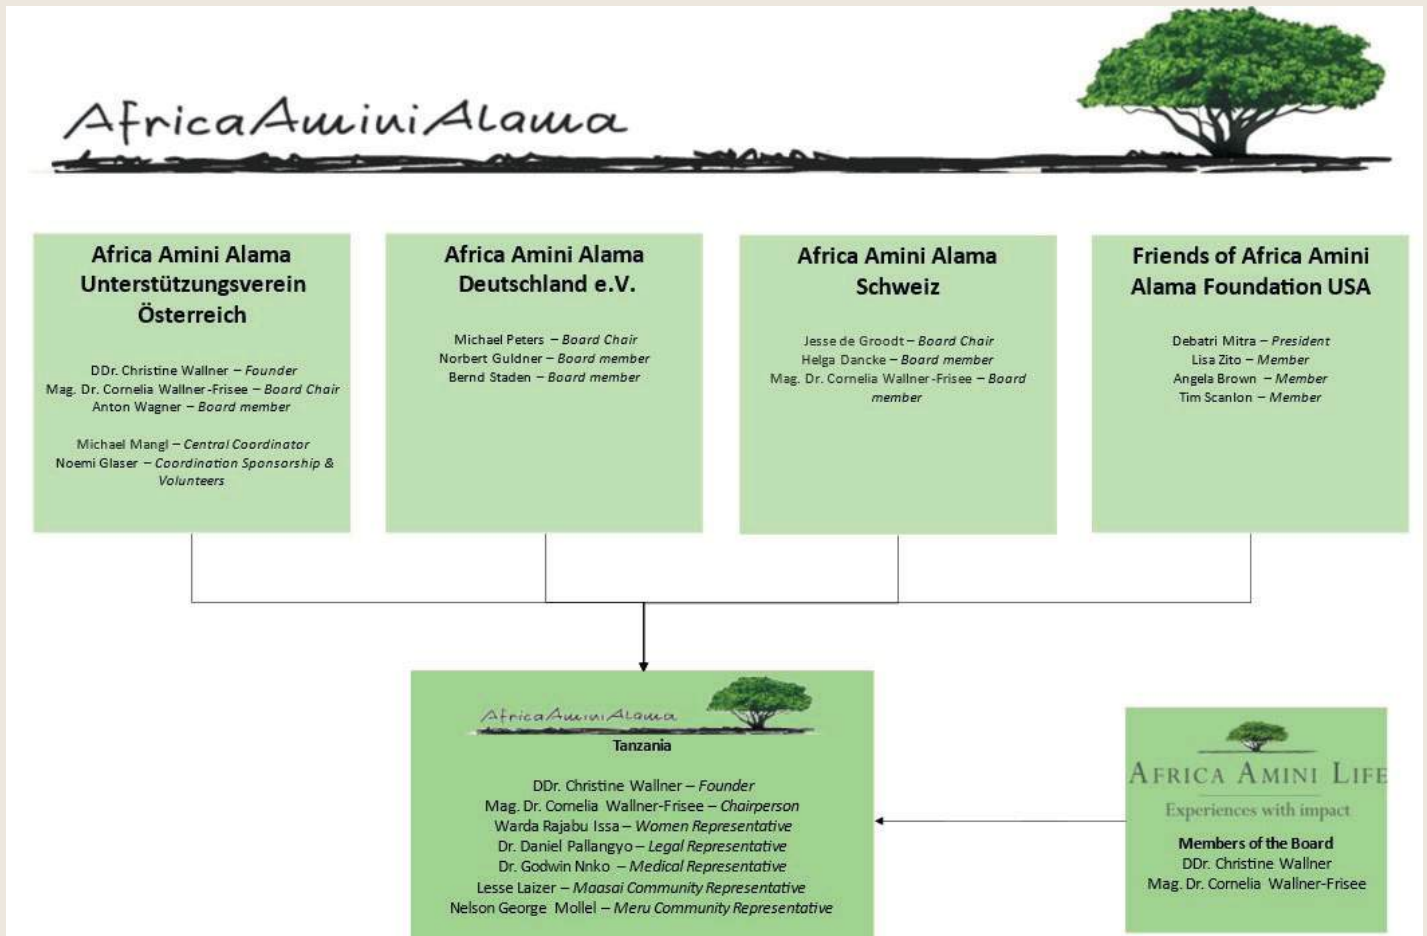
AfricaAminiAlama

Africa Amini Alama Unterstützungsverein Österreich

DDr. Christine Wallner – Founder
Mag. Dr. Cornelia Wallner-Frisee – Board Chair
Anton Wagner – Board member

Michael Mangl – Central Coordinator
Noemi Glaser – Coordination Sponsorship & Volunteers

Africa Amini Alama Deutschland e.V.

Michael Peters – Board Chair
Norbert Guldner – Board member
Bernd Staden – Board member

Africa Amini Alama Schweiz

Jesse de Groodt – Board Chair
Helga Dancke – Board member
Mag. Dr. Cornelia Wallner-Frisee – Board member

Friends of Africa Amini Alama Foundation USA

Debatri Mitra – President
Lisa Zito – Member
Angela Brown – Member
Tim Scanlon – Member

AfricaAminiAlama
Tanzania

DDr. Christine Wallner – Founder
Mag. Dr. Cornelia Wallner-Frisee – Chairperson
Warda Rajabu Issa – Women Representative
Dr. Daniel Pallangyo – Legal Representative
Dr. Godwin Nnko – Medical Representative
Lesse Laizer – Maasai Community Representative
Nelson George Mollel – Meru Community Representative

Africa Amini Life
Experiences with impact

Members of the Board
DDr. Christine Wallner
Mag. Dr. Cornelia Wallner-Frisee